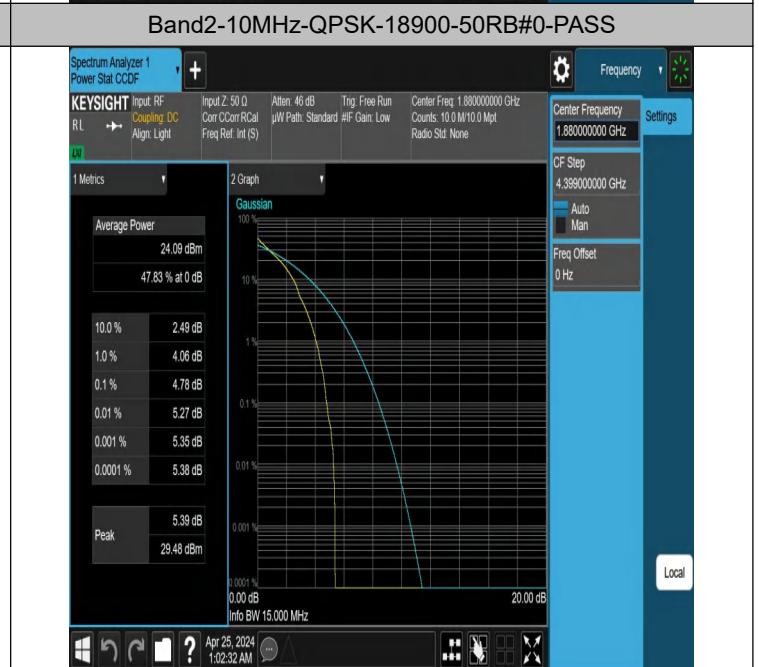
Band2-10MHz-QPSK-18900-50RB#0-PASS

Spectrum Analyzer 1
Power Stat CCDF

Frequency

KEYSIGHT Input: RF
RL Coupling: DC
Align: Light
LXI

Input Z: 50 Ω
Corr CCorr RCal
Freq Ref: Int (S)

Atten: 46 dB
µW Path: Standard

Trig: Free Run
#IF Gain: Low

Center Freq: 1.880000000 GHz
Counts: 10.0 M/10.0 Mpt
Radio Std: None

Center Frequency
1.880000000 GHz

Settings

CF Step
4.399000000 GHz
Auto
Man

Freq Offset
0 Hz

1 Metrics

| Average Power | |
|---|---|
| | 24.09 dBm |
| | 47.83 % at 0 dB |
| 10.0 % | 2.49 dB |
| 1.0 % | 4.06 dB |
| 0.1 % | 4.78 dB |
| 0.01 % | 5.27 dB |
| 0.001 % | 5.35 dB |
| 0.0001 % | 5.38 dB |
| Peak | 5.39 dB |
| | 29.48 dBm |

2 Graph
Gaussian
100 %
10 %
1 %
0.1 %
0.01 %
0.001 %
0.0001 %
0.00 dB
20.00 dB
Info BW 15.000 MHz

Local

Apr 25, 2024
1:02:32 AM